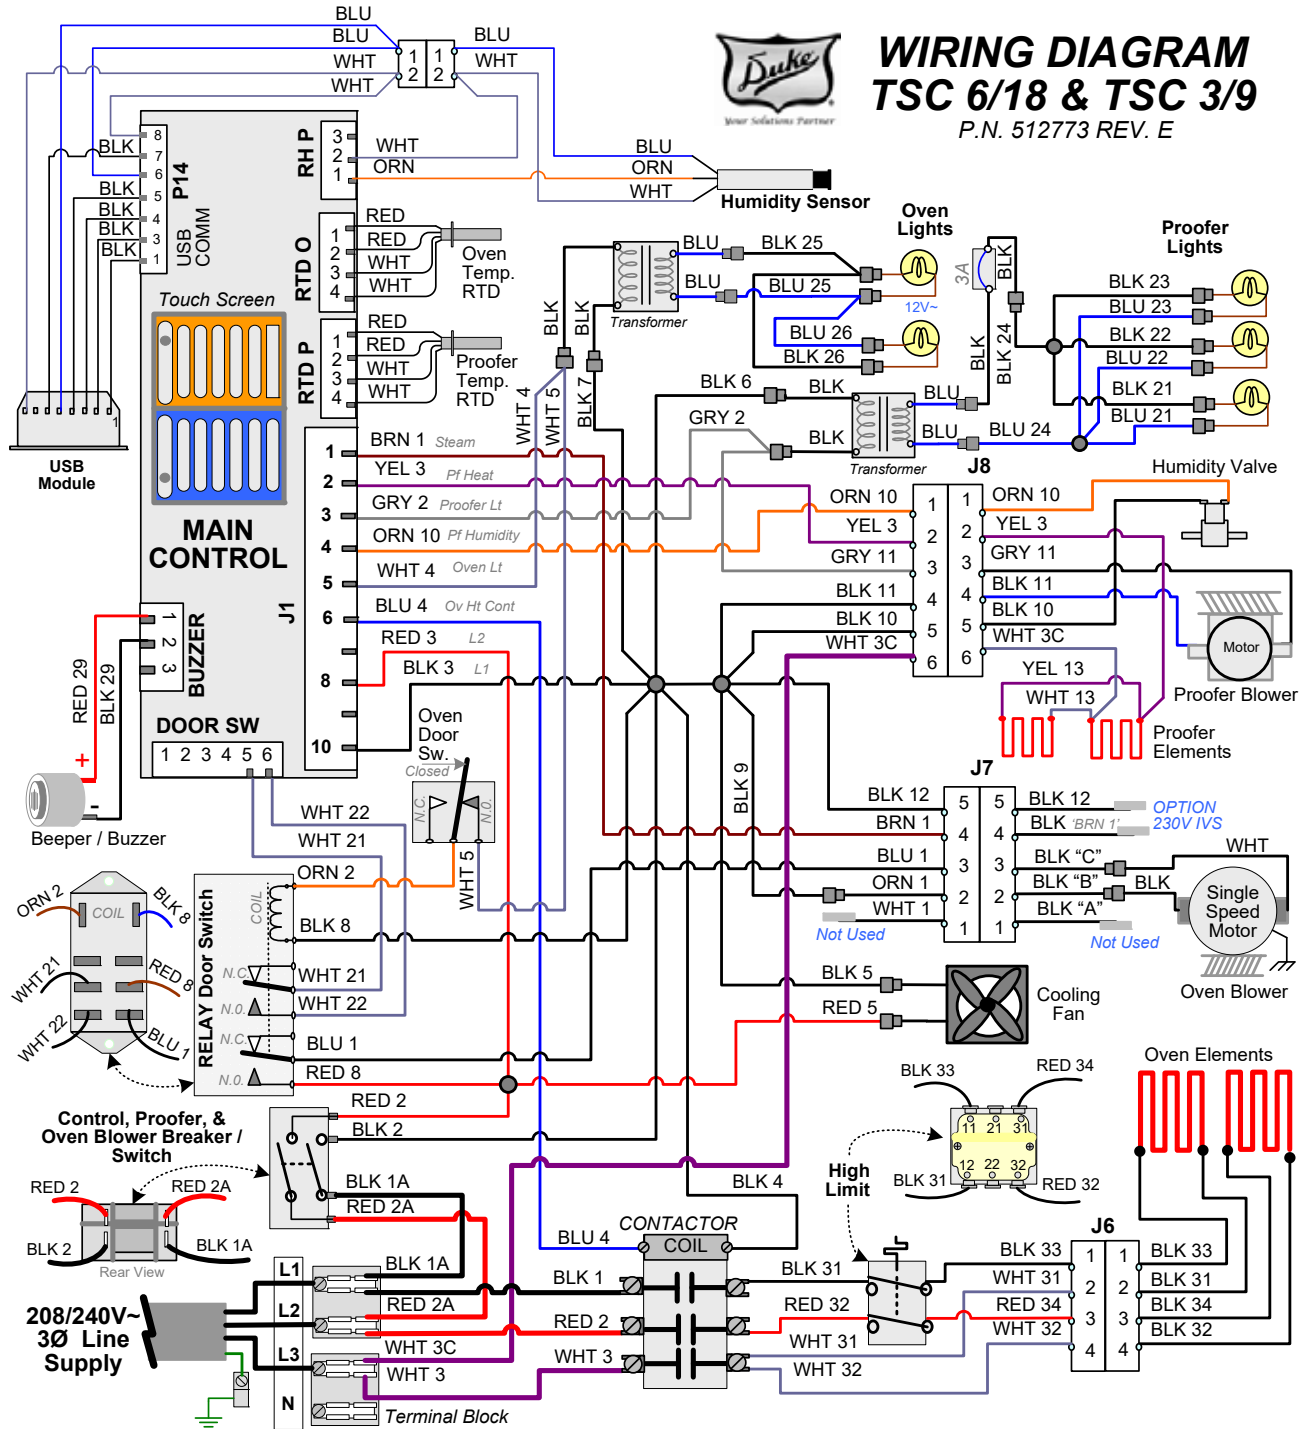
WIRING DIAGRAM
TSC 6/18 & TSC 3/9
P.N. 512773 REV. E

Duke
Your Solutions Partner

BLU
BLU
WHT
WHT
1 2
1 2
BLU
WHT

BLK 8
7
BLK 6
BLK 5
BLK 4
BLK 3
BLK 1
P14
USB COMM

RH P
3 2 1
WHT
ORN
BLU
ORN
WHT
Humidity Sensor

RTD O
1 2 3 4
RED
RED
WHT
WHT
Oven Temp. RTD

RTD P
1 2 3 4
RED
RED
WHT
WHT
Proofer Temp. RTD

Touch Screen

USB Module

MAIN CONTROL

J1
1 BRN 1 Steam
2 YEL 3 Pf Heat
3 GRY 2 Proofer Lt
4 ORN 10 Pf Humidity
5 WHT 4 Oven Lt
6 BLU 4 Ov Ht Cont
RED 3 L2
8 BLK 3 L1
10

BUZZER
1 2 3
RED 29
BLK 29
+
-
Beeper / Buzzer

DOOR SW
1 2 3 4 5 6

Oven Door Sw.
Closed
N.C.
N.O.
WHT 5

WHT 4
WHT 5
BLK 7
BLK
BLK

Transformer
BLU
BLK 25
BLU
BLU 25
BLU 26
BLK 26
Oven Lights
12V~

3A
BLK
BLK 24
BLK
Proofer Lights
BLK 23
BLU 23
BLK 22
BLU 22
BLK 21
BLU 21
BLU 24
BLU
BLU
BLK 6
BLK
GRY 2
BLK
Transformer

J8
ORN 10 1 1 ORN 10
YEL 3 2 2 YEL 3
GRY 11 3 3 GRY 11
BLK 11 4 4 BLK 11
BLK 10 5 5 BLK 10
WHT 3C 6 6 WHT 3C

Humidity Valve
Motor
Proofer Blower
YEL 13
WHT 13
Proofer Elements

BLK 9

J7
BLK 12 5 5 BLK 12
BRN 1 4 4 BLK 'BRN 1'
BLU 1 3 3 BLK "C"
ORN 1 2 2 BLK "B"
WHT 1 1 1 BLK "A"
Not Used
OPTION
230V IVS
WHT
BLK
Not Used
Single Speed Motor
Oven Blower

WHT 22
WHT 21
ORN 2
BLK 8
WHT 21
WHT 22
BLU 1
RED 8
RELAY Door Switch
COIL
N.C.
N.O.
N.C.
N.O.

ORN 2
COIL
BLK 8
WHT 21
RED 8
WHT 22
BLU 1

BLK 5
RED 5
Cooling Fan

Oven Elements
BLK 33
RED 34
11 21 31
12 22 32
BLK 31
RED 32
High Limit

Control, Proofer, & Oven Blower Breaker / Switch
RED 2
BLK 2
RED 2
RED 2A
BLK 2
BLK 1A
Rear View
BLK 1A
RED 2A

CONTACTOR
COIL
BLU 4
BLK 4
BLK 1
RED 2
WHT 3
BLK 31
RED 32
WHT 31
WHT 32

J6
BLK 33 1 1 BLK 33
WHT 31 2 2 BLK 31
RED 34 3 3 BLK 34
WHT 32 4 4 BLK 32

208/240V~ 3Ø Line Supply
L1
L2
L3
N
BLK 1A
RED 2A
WHT 3C
WHT 3
Terminal Block